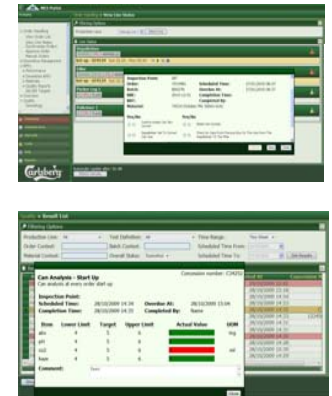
Carlsberg

Can Analysis - Start Up

Can analysis at every order start up

Inspection Point:

Scheduled Time: 28/10/2009 14:34

Completion Time: 28/10/2009 14:35

Overdue At: 28/10/2009 15:04

Completed By: None

| Row | Lower Limit | Target | Upper Limit | Actual Value | UOM |
|---|---|---|---|---|---|
| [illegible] | 4 | 5 | 6 | | |
| pH | 4 | 5 | 6 | | |
| co2 | 4 | 5 | 6 | | |
| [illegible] | 4 | 5 | 6 | | |

Comment:

Close